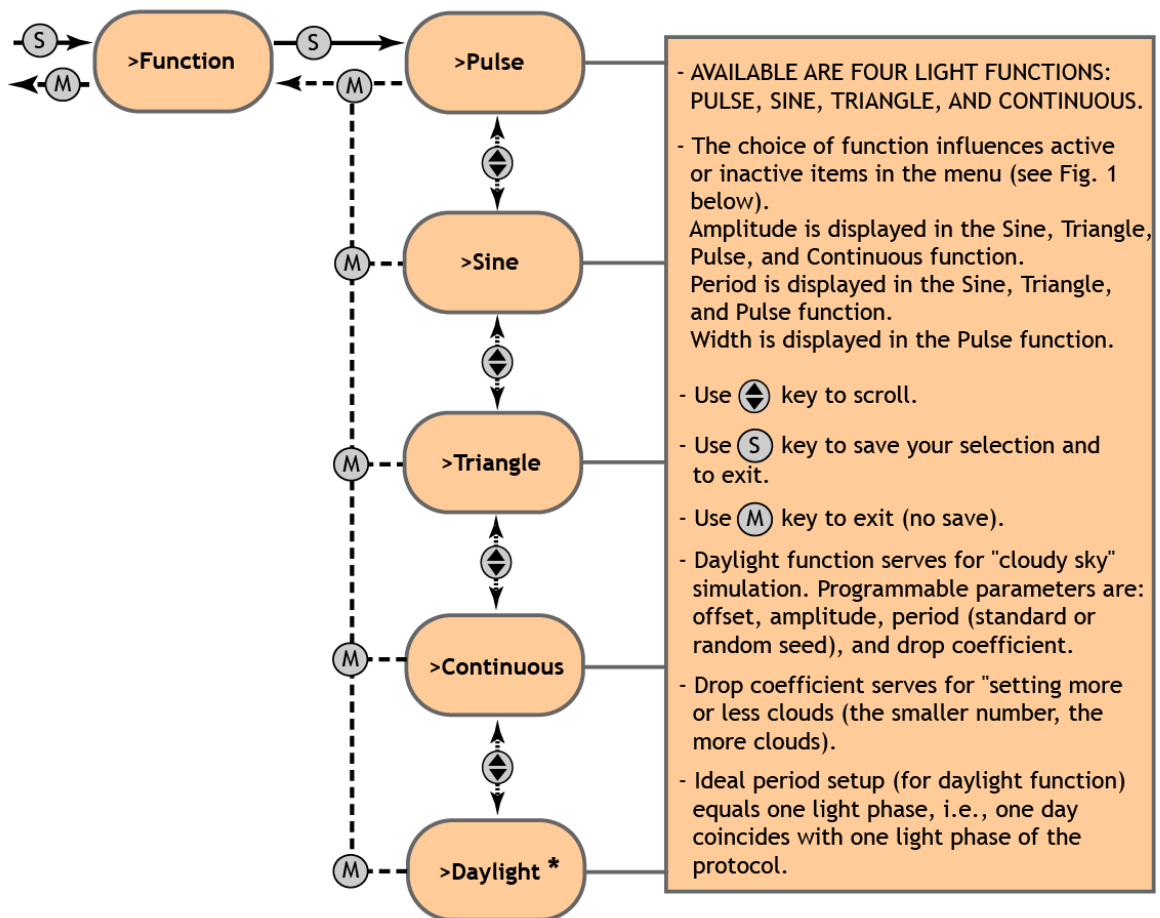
S
M
>Function
S
M
>Pulse
M
>Sine
M
>Triangle
M
>Continuous
M
>Daylight *

- AVAILABLE ARE FOUR LIGHT FUNCTIONS: PULSE, SINE, TRIANGLE, AND CONTINUOUS.

- The choice of function influences active or inactive items in the menu (see Fig. 1 below).
Amplitude is displayed in the Sine, Triangle, Pulse, and Continuous function.
Period is displayed in the Sine, Triangle, and Pulse function.
Width is displayed in the Pulse function.

- Use key to scroll.

- Use S key to save your selection and to exit.

- Use M key to exit (no save).

- Daylight function serves for "cloudy sky" simulation. Programmable parameters are: offset, amplitude, period (standard or random seed), and drop coefficient.

- Drop coefficient serves for "setting more or less clouds (the smaller number, the more clouds).

- Ideal period setup (for daylight function) equals one light phase, i.e., one day coincides with one light phase of the protocol.